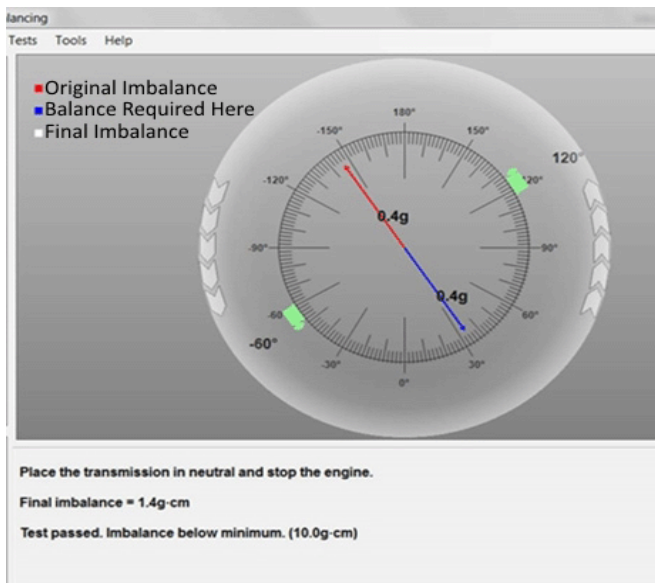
lancing

Tests Tools Help

Original Imbalance
Balance Required Here
Final Imbalance

180°
-150°
150°
-120°
120°
120°
-90°
90°
-60°
60°
-60°
-30°
30°
0°
0.4g
0.4g

Place the transmission in neutral and stop the engine.

Final imbalance = 1.4g·cm

Test passed. Imbalance below minimum. (10.0g·cm)